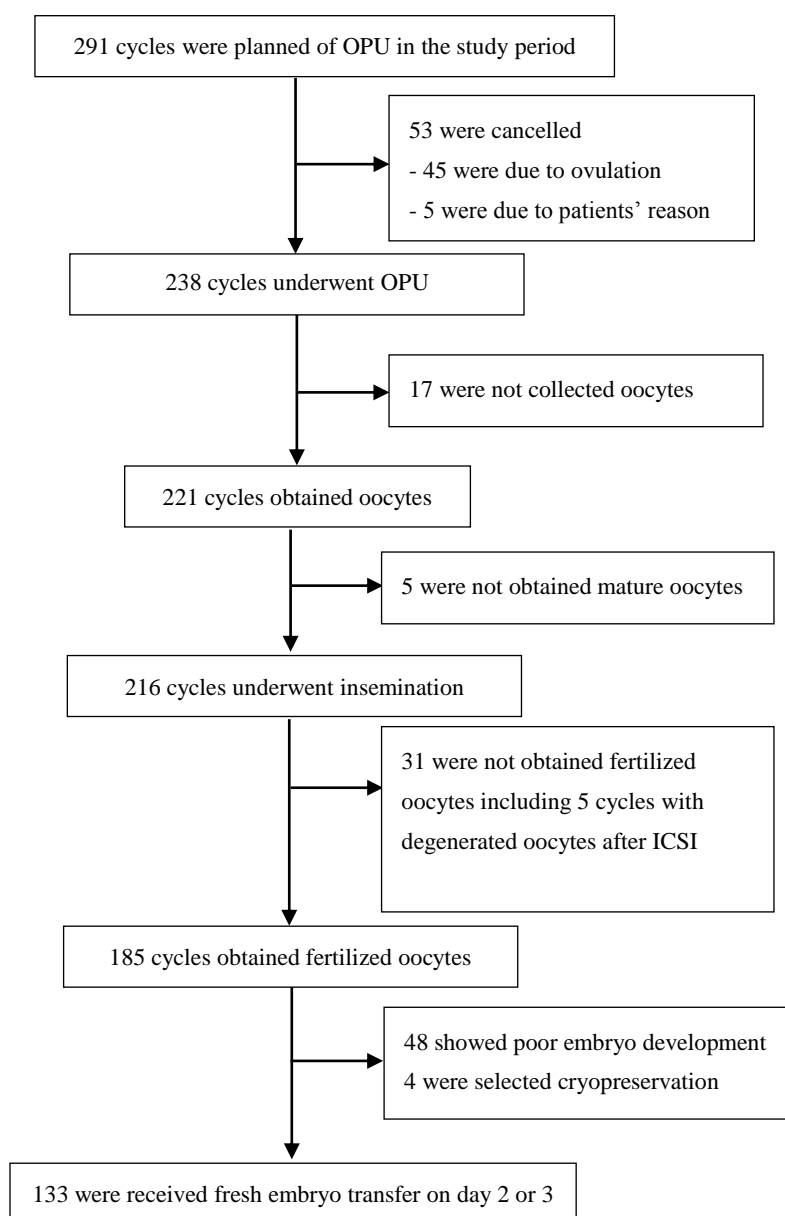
291 cycles were planned of OPU in the study period

53 were cancelled
- 45 were due to ovulation
- 5 were due to patients' reason

238 cycles underwent OPU

17 were not collected oocytes

221 cycles obtained oocytes

5 were not obtained mature oocytes

216 cycles underwent insemination

31 were not obtained fertilized oocytes including 5 cycles with degenerated oocytes after ICSI

185 cycles obtained fertilized oocytes

48 showed poor embryo development
4 were selected cryopreservation

133 were received fresh embryo transfer on day 2 or 3